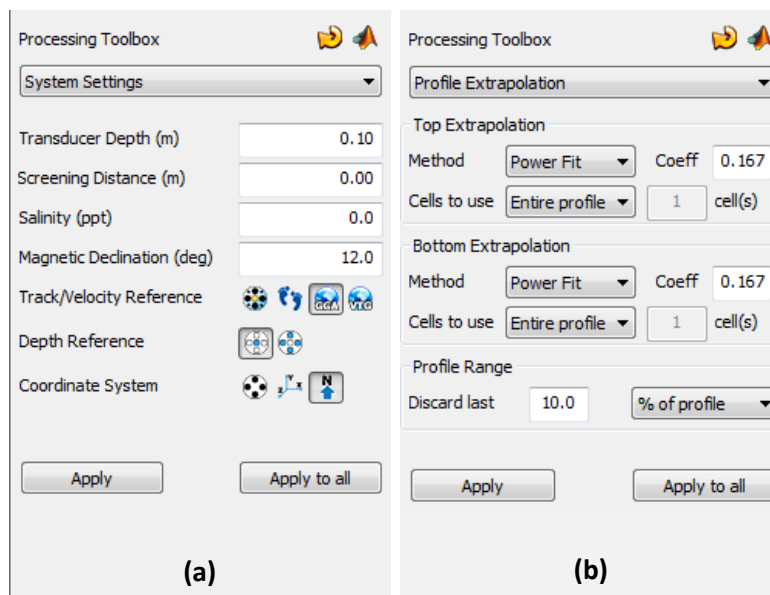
Processing Toolbox

System Settings

Transducer Depth (m) 0.10

Screening Distance (m) 0.00

Salinity (ppt) 0.0

Magnetic Declination (deg) 12.0

Track/Velocity Reference GGA VTG

Depth Reference

Coordinate System N

Apply

Apply to all

(a)

Processing Toolbox

Profile Extrapolation

Top Extrapolation

Method Power Fit Coeff 0.167

Cells to use Entire profile 1 cell(s)

Bottom Extrapolation

Method Power Fit Coeff 0.167

Cells to use Entire profile 1 cell(s)

Profile Range

Discard last 10.0 % of profile

Apply

Apply to all

(b)